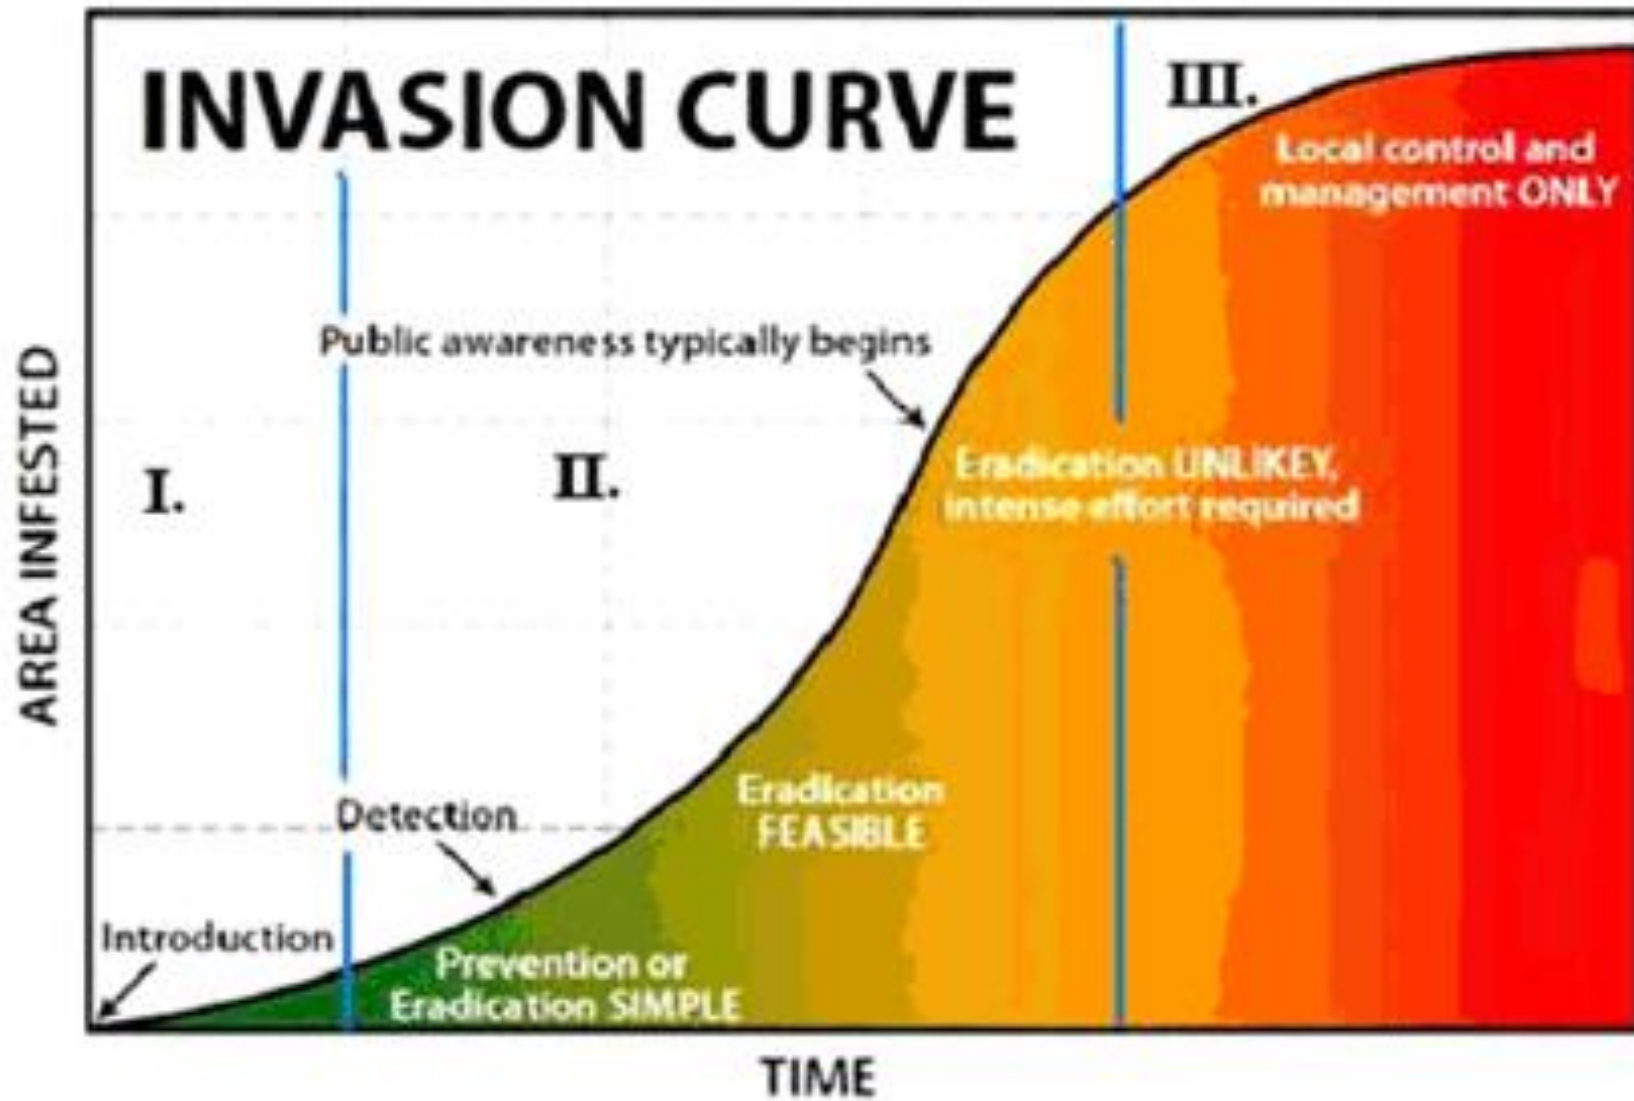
INVASION CURVE

III.

Local control and management ONLY

Public awareness typically begins

I.

II.

Eradication UNLIKEY, intense effort required

AREA INFESTED

Eradication FEASIBLE

Detection

Introduction

Prevention or Eradication SIMPLE

TIME